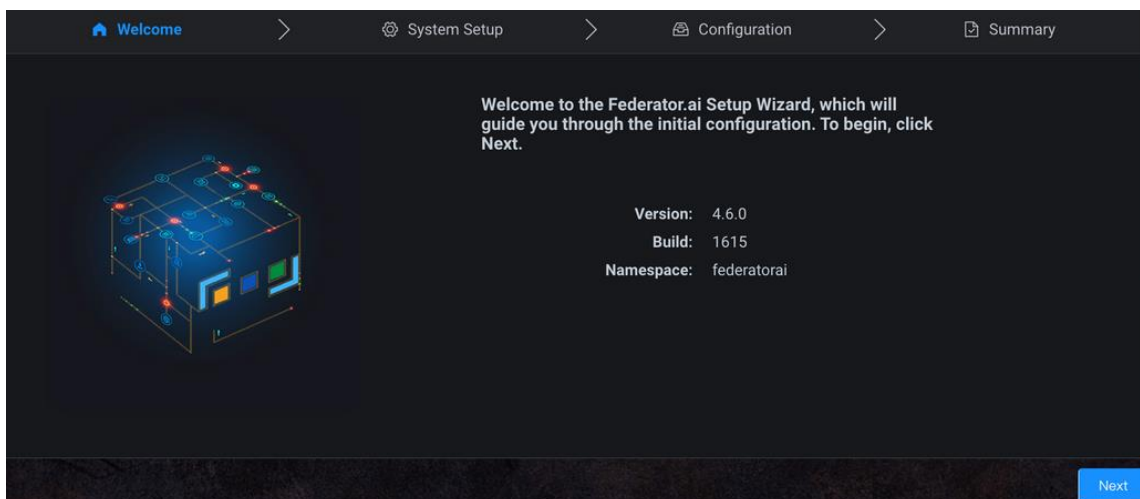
Welcome > System Setup > Configuration > Summary

Welcome to the Federator.ai Setup Wizard, which will guide you through the initial configuration. To begin, click Next.

Version: 4.6.0
Build: 1615
Namespace: federatorai

Next